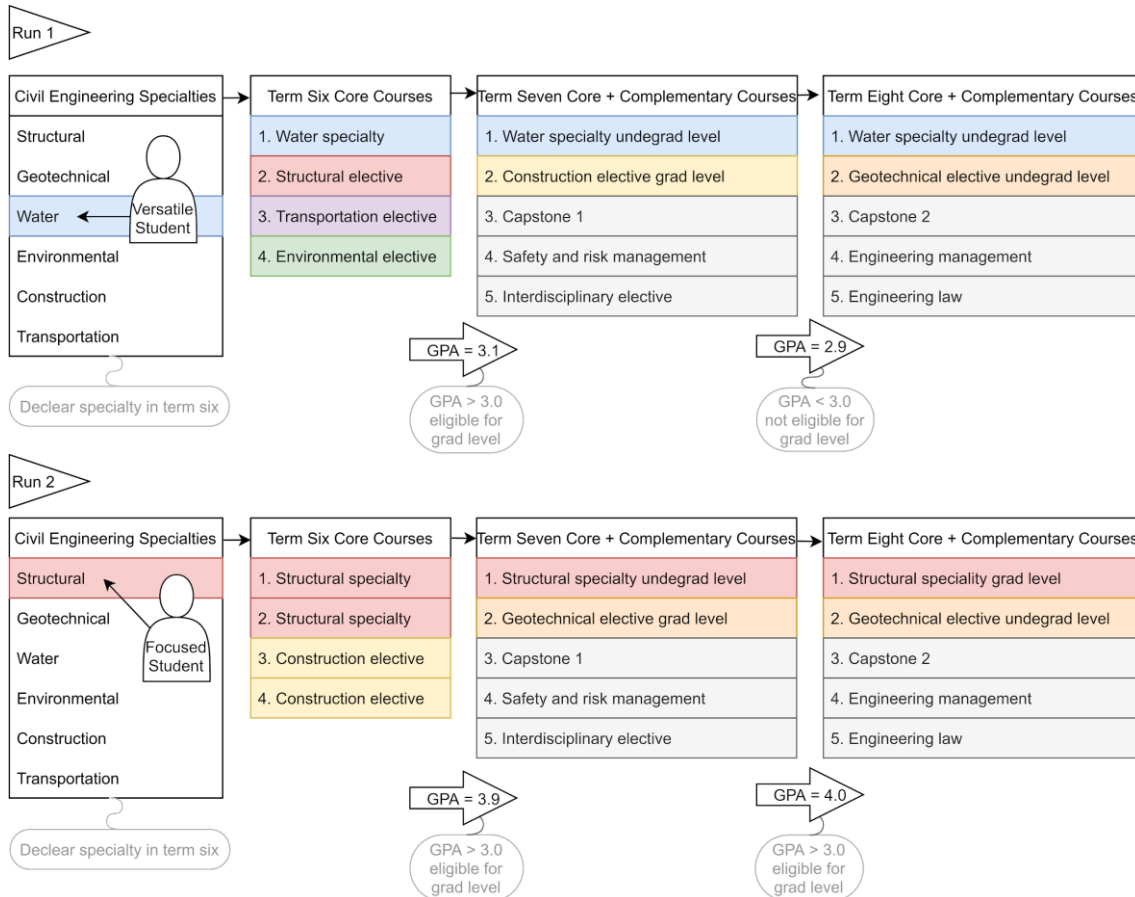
Run 1

Civil Engineering Specialties
Structural
Geotechnical
Water
Environmental
Construction
Transportation

Versatile Student

Declear specialty in term six

Term Six Core Courses
1. Water specialty
2. Structural elective
3. Transportation elective
4. Environmental elective

Term Seven Core + Complementary Courses
1. Water specialty undegrad level
2. Construction elective grad level
3. Capstone 1
4. Safety and risk management
5. Interdisciplinary elective

GPA = 3.1
GPA > 3.0 eligible for grad level

Term Eight Core + Complementary Courses
1. Water specialty undegrad level
2. Geotechnical elective undegrad level
3. Capstone 2
4. Engineering management
5. Engineering law

GPA = 2.9
GPA < 3.0 not eligible for grad level

Run 2

Civil Engineering Specialties
Structural
Geotechnical
Water
Environmental
Construction
Transportation

Focused Student

Declear specialty in term six

Term Six Core Courses
1. Structural specialty
2. Structural specialty
3. Construction elective
4. Construction elective

Term Seven Core + Complementary Courses
1. Structural specialty undegrad level
2. Geotechnical elective grad level
3. Capstone 1
4. Safety and risk management
5. Interdisciplinary elective

GPA = 3.9
GPA > 3.0 eligible for grad level

Term Eight Core + Complementary Courses
1. Structural speciality grad level
2. Geotechnical elective undegrad level
3. Capstone 2
4. Engineering management
5. Engineering law

GPA = 4.0
GPA > 3.0 eligible for grad level